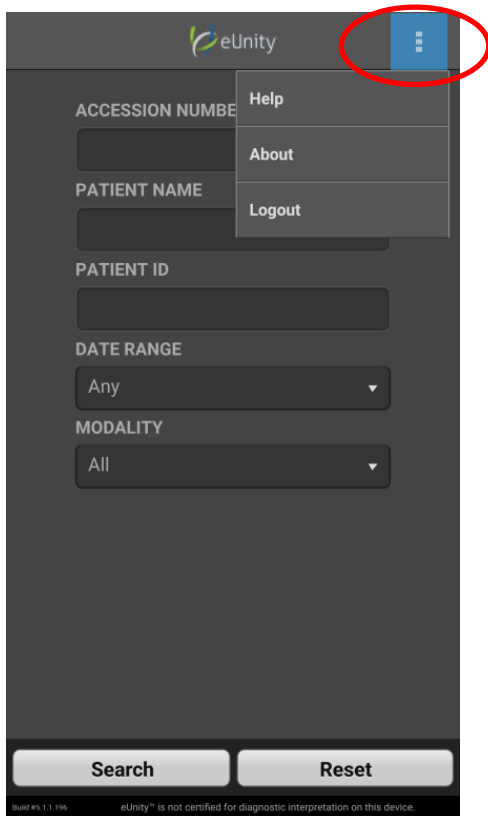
eUnity

Help

About

Logout

ACCESSION NUMBE

PATIENT NAME

PATIENT ID

DATE RANGE

Any

MODALITY

All

Search

Reset

Build #5.1.1.196

eUnity™ is not certified for diagnostic interpretation on this device.